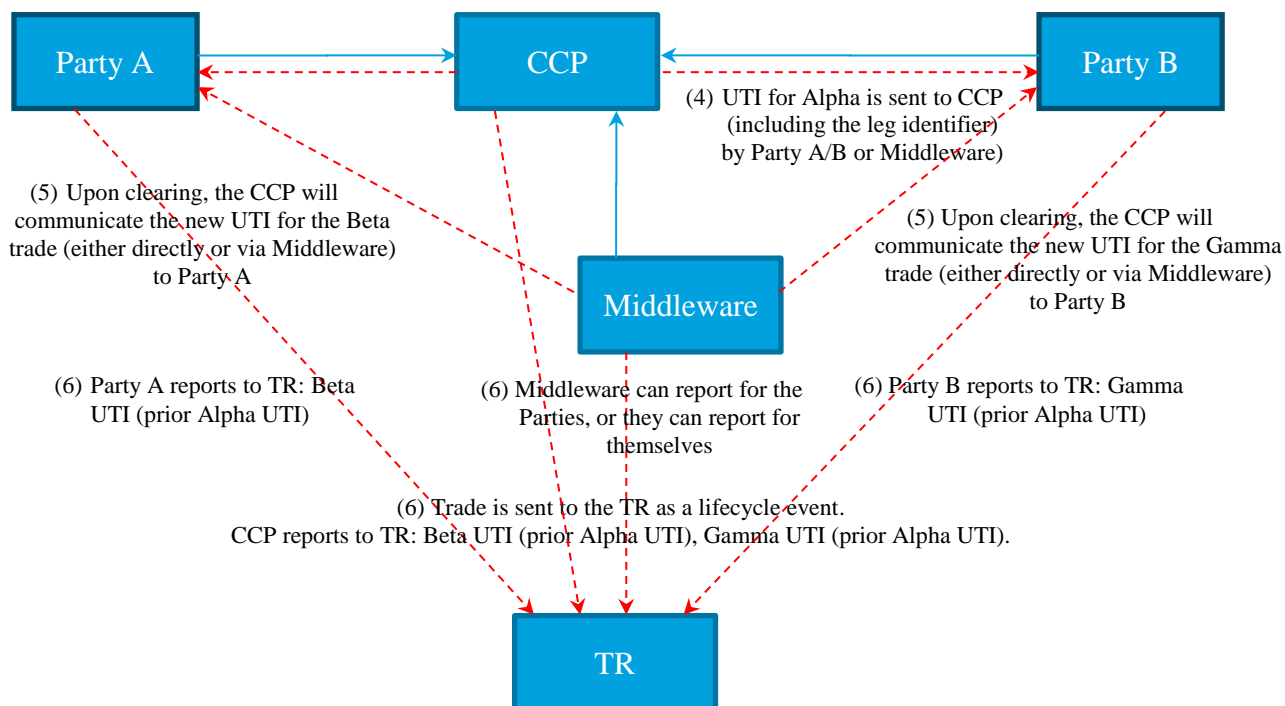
Party A

CCP

Party B

(4) UTI for Alpha is sent to CCP (including the leg identifier) by Party A/B or Middleware)

(5) Upon clearing, the CCP will communicate the new UTI for the Beta trade (either directly or via Middleware) to Party A

(5) Upon clearing, the CCP will communicate the new UTI for the Gamma trade (either directly or via Middleware) to Party B

Middleware

(6) Party A reports to TR: Beta UTI (prior Alpha UTI)

(6) Middleware can report for the Parties, or they can report for themselves

(6) Party B reports to TR: Gamma UTI (prior Alpha UTI)

(6) Trade is sent to the TR as a lifecycle event. CCP reports to TR: Beta UTI (prior Alpha UTI), Gamma UTI (prior Alpha UTI).

TR